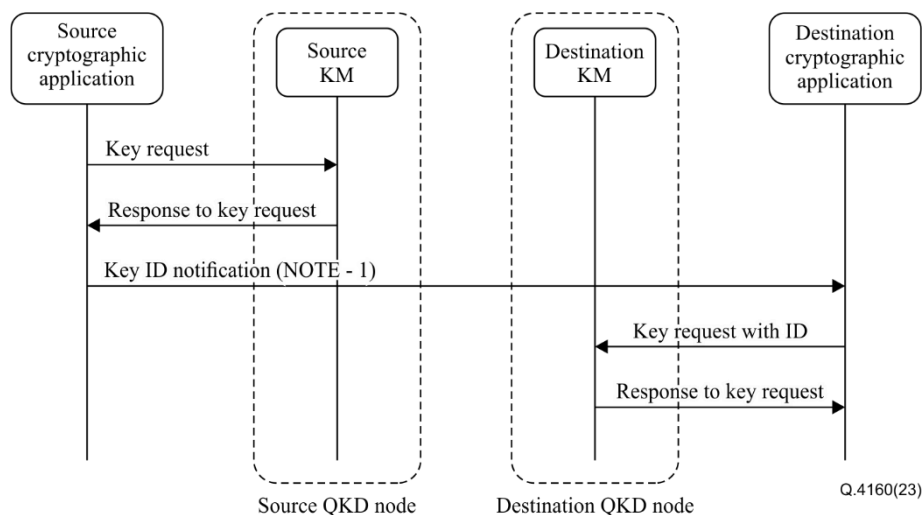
Source cryptographic application

Source KM

Destination KM

Destination cryptographic application

Key request

Response to key request

Key ID notification (NOTE - 1)

Key request with ID

Response to key request

Source QKD node

Destination QKD node

Q.4160(23)